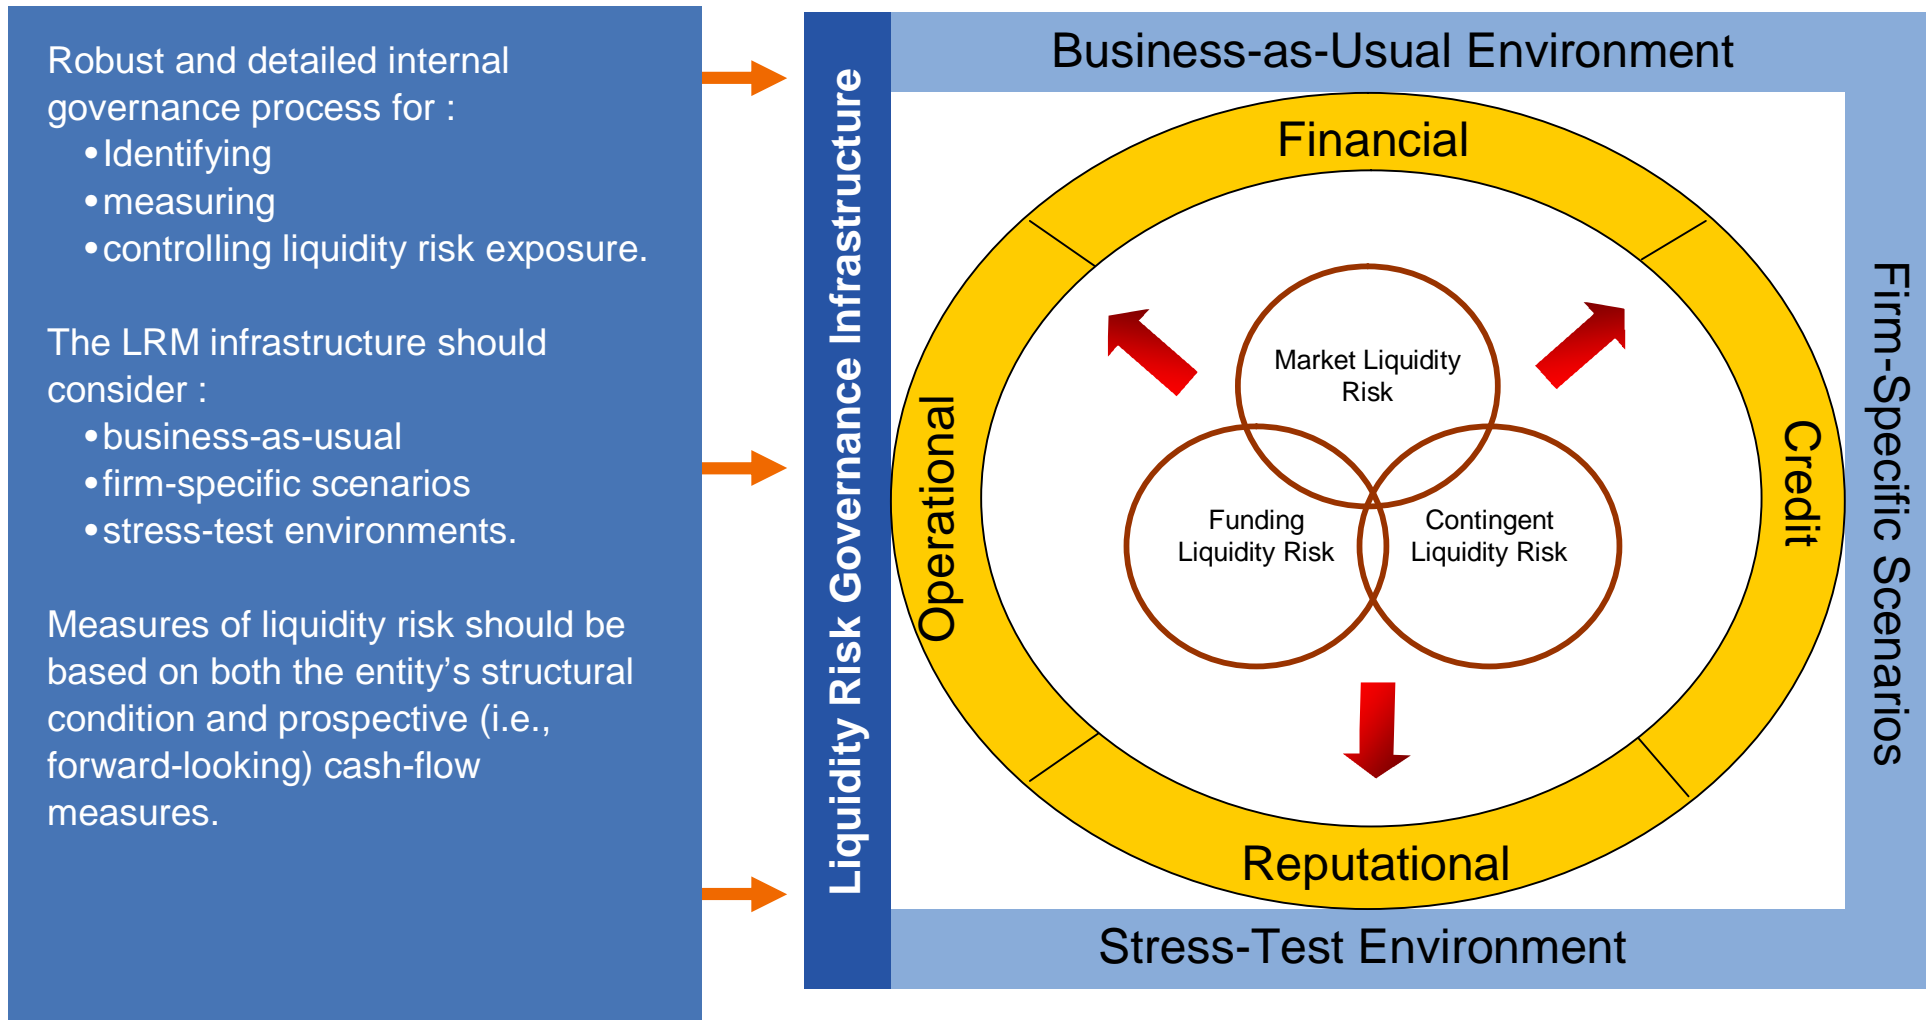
Robust and detailed internal governance process for :

• Identifying
• measuring
• controlling liquidity risk exposure.

The LRM infrastructure should consider :

• business-as-usual
• firm-specific scenarios
• stress-test environments.

Measures of liquidity risk should be based on both the entity's structural condition and prospective (i.e., forward-looking) cash-flow measures.

Liquidity Risk Governance Infrastructure

Business-as-Usual Environment

Financial

Operational

Credit

Market Liquidity Risk

Funding Liquidity Risk

Contingent Liquidity Risk

Reputational

Firm-Specific Scenarios

Stress-Test Environment